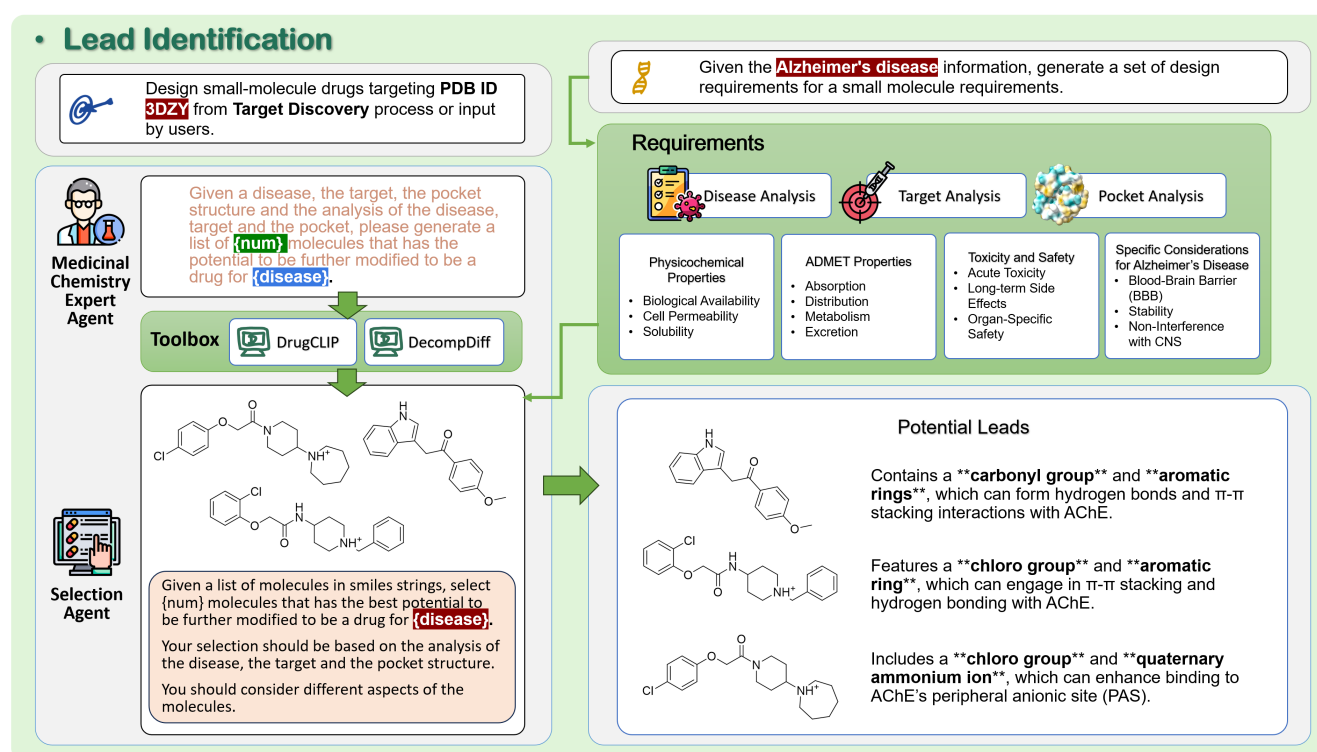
• Lead Identification

Design small-molecule drugs targeting PDB ID 3DZY from Target Discovery process or input by users.

Given the Alzheimer's disease information, generate a set of design requirements for a small molecule requirements.

Requirements

Disease Analysis

Target Analysis

Pocket Analysis

Physicochemical Properties
• Biological Availability
• Cell Permeability
• Solubility

ADMET Properties
• Absorption
• Distribution
• Metabolism
• Excretion

Toxicity and Safety
• Acute Toxicity
• Long-term Side Effects
• Organ-Specific Safety

Specific Considerations for Alzheimer's Disease
• Blood-Brain Barrier (BBB)
• Stability
• Non-Interference with CNS

Medicinal Chemistry Expert Agent

Given a disease, the target, the pocket structure and the analysis of the disease, target and the pocket, please generate a list of {num} molecules that has the potential to be further modified to be a drug for {disease}.

Toolbox

DrugCLIP

DecompDiff

Cl O O N NH$^+$ H N O O Cl O O N H N NH$^+$

Selection Agent

Given a list of molecules in smiles strings, select {num} molecules that has the best potential to be further modified to be a drug for {disease}.

Your selection should be based on the analysis of the disease, the target and the pocket structure.

You should consider different aspects of the molecules.

Potential Leads

H N O O

Contains a **carbonyl group** and **aromatic rings**, which can form hydrogen bonds and π-π stacking interactions with AChE.

Cl O O H N NH$^+$

Features a **chloro group** and **aromatic ring**, which can engage in π-π stacking and hydrogen bonding with AChE.

Cl O O N NH$^+$

Includes a **chloro group** and **quaternary ammonium ion**, which can enhance binding to AChE's peripheral anionic site (PAS).